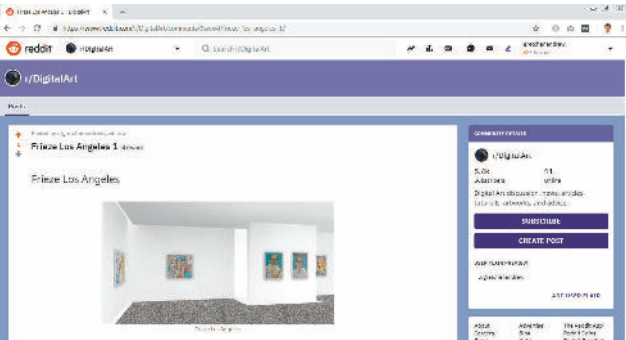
Frieze Los Angeles 1 : DigitalArt

reddit r/DigitalArt Search r/DigitalArt

r/DigitalArt

Posts

Frieze Los Angeles 1

Frieze Los Angeles

COMMUNITY DETAILS

r/DigitalArt

5.0k Subscribers

51 Online

Digital Art discussion, news, articles, tutorials, artworks, and advice.

SUBSCRIBE

CREATE POST

Frieze Los Angeles